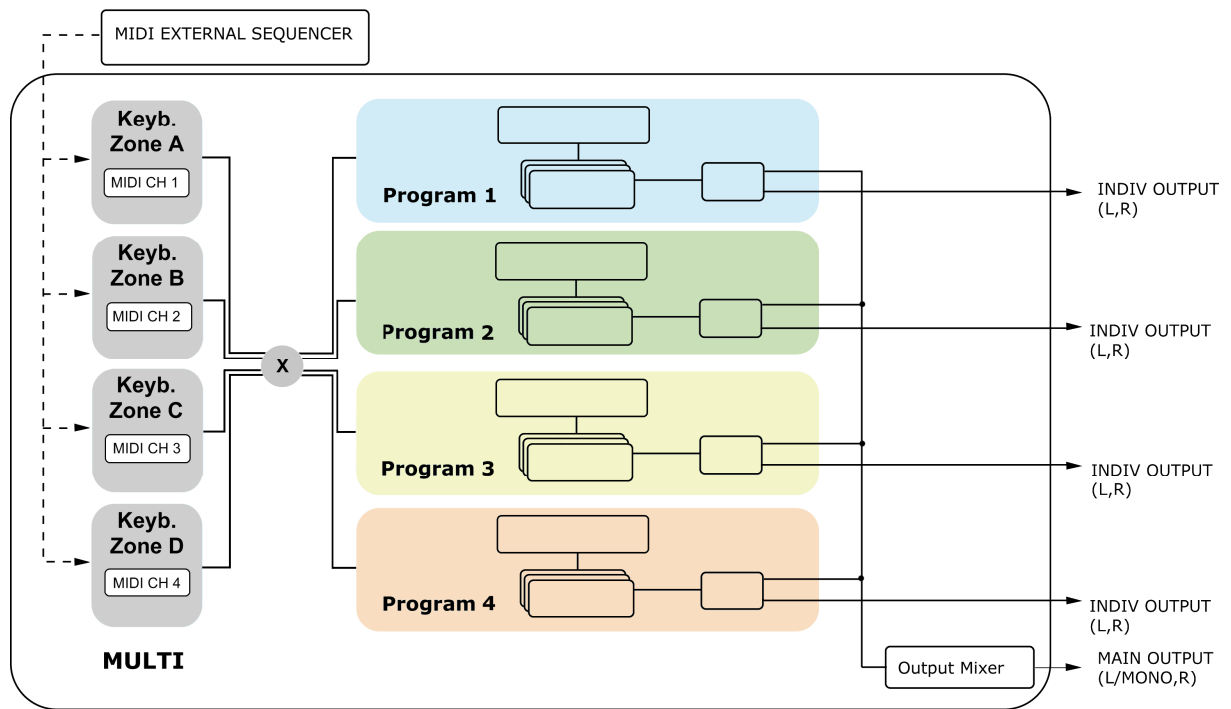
MIDI EXTERNAL SEQUENCER

Keyb. Zone A
MIDI CH 1

Keyb. Zone B
MIDI CH 2

Keyb. Zone C
MIDI CH 3

Keyb. Zone D
MIDI CH 4

X

Program 1

Program 2

Program 3

Program 4

INDIV OUTPUT (L,R)

INDIV OUTPUT (L,R)

INDIV OUTPUT (L,R)

INDIV OUTPUT (L,R)

Output Mixer

MAIN OUTPUT (L/MONO,R)

MULTI